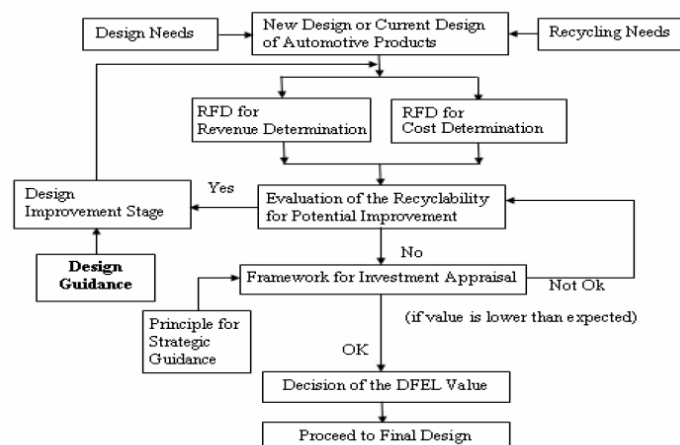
Design Needs

New Design or Current Design of Automotive Products

Recycling Needs

RFD for Revenue Determination

RFD for Cost Determination

Design Improvement Stage

Yes

Evaluation of the Recyclability for Potential Improvement

Design Guidance

No

Framework for Investment Appraisal

Not Ok

Principle for Strategic Guidance

(if value is lower than expected)

OK

Decision of the DFEL Value

Proceed to Final Design